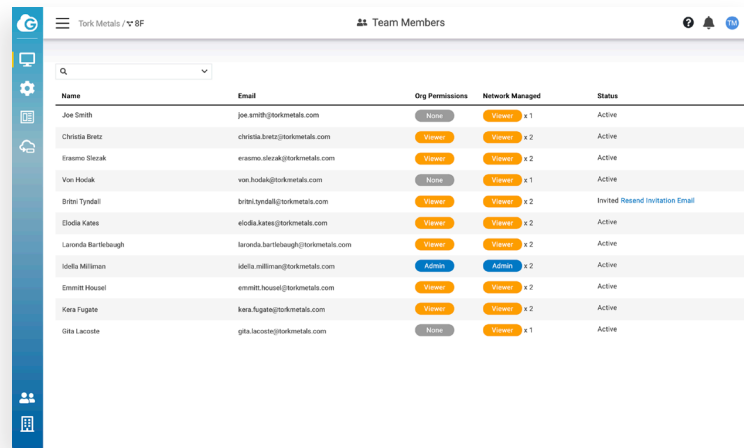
Tork Metals / 8F

Team Members

TM

| Name | Email | Org Permissions | Network Managed | Status |
|---|---|---|---|---|
| Joe Smith | joe.smith@torkmetals.com | None | Viewer x 1 | Active |
| Christia Bretz | christia.bretz@torkmetals.com | Viewer | Viewer x 2 | Active |
| Erasmo Slezak | erasmo.slezak@torkmetals.com | Viewer | Viewer x 2 | Active |
| Von Hodak | von.hodak@torkmetals.com | None | Viewer x 1 | Active |
| Britni Tyndall | britni.tyndall@torkmetals.com | Viewer | Viewer x 2 | Invited Resend Invitation Email |
| Elodia Kates | elodia.kates@torkmetals.com | Viewer | Viewer x 2 | Active |
| Laronda Bartlebaugh | laronda.bartlebaugh@torkmetals.com | Viewer | Viewer x 2 | Active |
| Idella Milliman | idella.milliman@torkmetals.com | Admin | Admin x 2 | Active |
| Emmitt Housel | emmitt.housel@torkmetals.com | Viewer | Viewer x 2 | Active |
| Kera Fugate | kera.fugate@torkmetals.com | Viewer | Viewer x 2 | Active |
| Gita Lacoste | gita.lacoste@torkmetals.com | None | Viewer x 1 | Active |